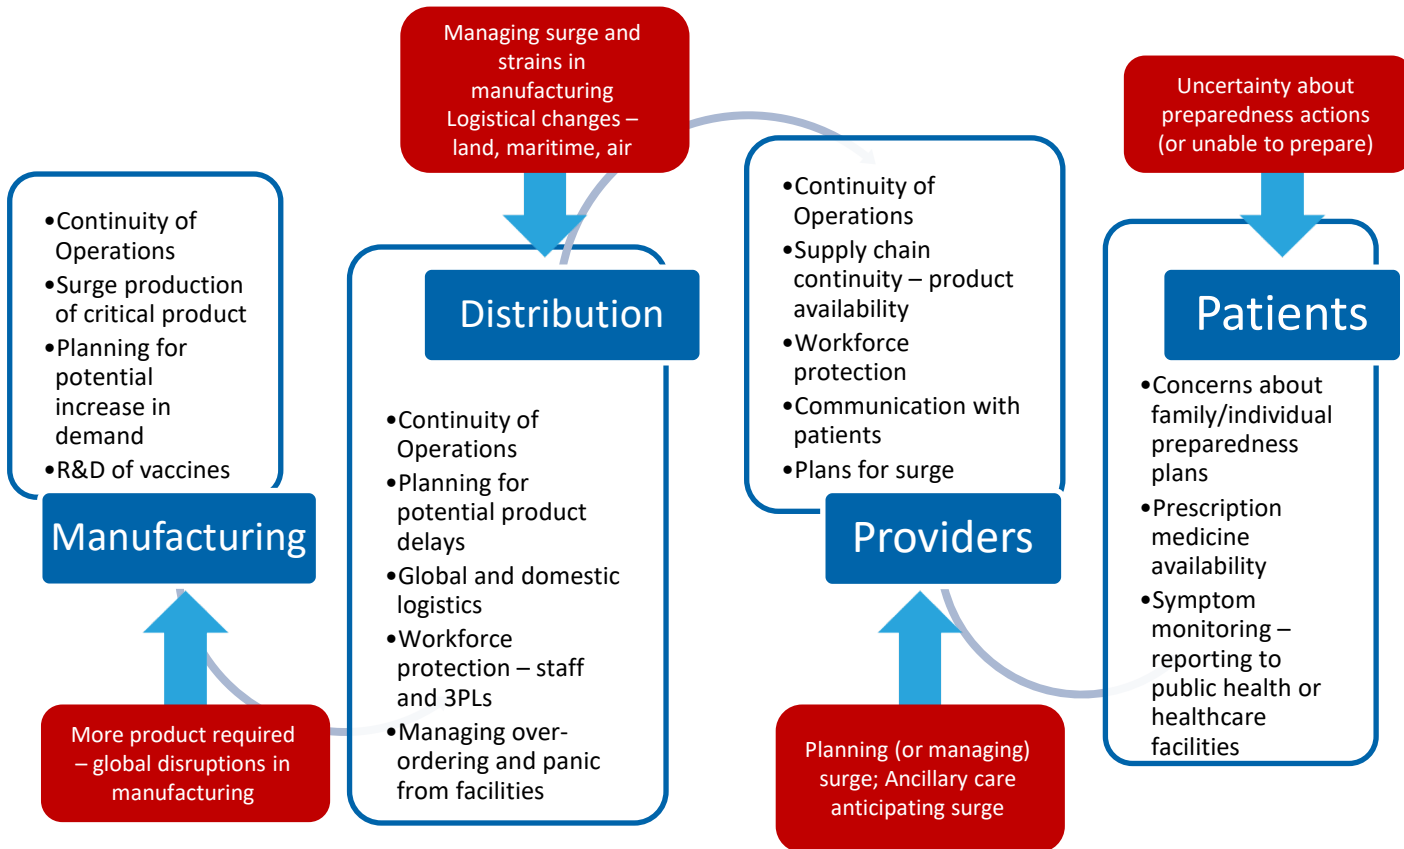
Managing surge and strains in manufacturing
Logistical changes – land, maritime, air

Uncertainty about preparedness actions (or unable to prepare)

•Continuity of Operations
•Surge production of critical product
•Planning for potential increase in demand
•R&D of vaccines

Manufacturing

Distribution

•Continuity of Operations
•Planning for potential product delays
•Global and domestic logistics
•Workforce protection – staff and 3PLs
•Managing over-ordering and panic from facilities

•Continuity of Operations
•Supply chain continuity – product availability
•Workforce protection
•Communication with patients
•Plans for surge

Providers

Patients

•Concerns about family/individual preparedness plans
•Prescription medicine availability
•Symptom monitoring – reporting to public health or healthcare facilities

More product required – global disruptions in manufacturing

Planning (or managing) surge; Ancillary care anticipating surge